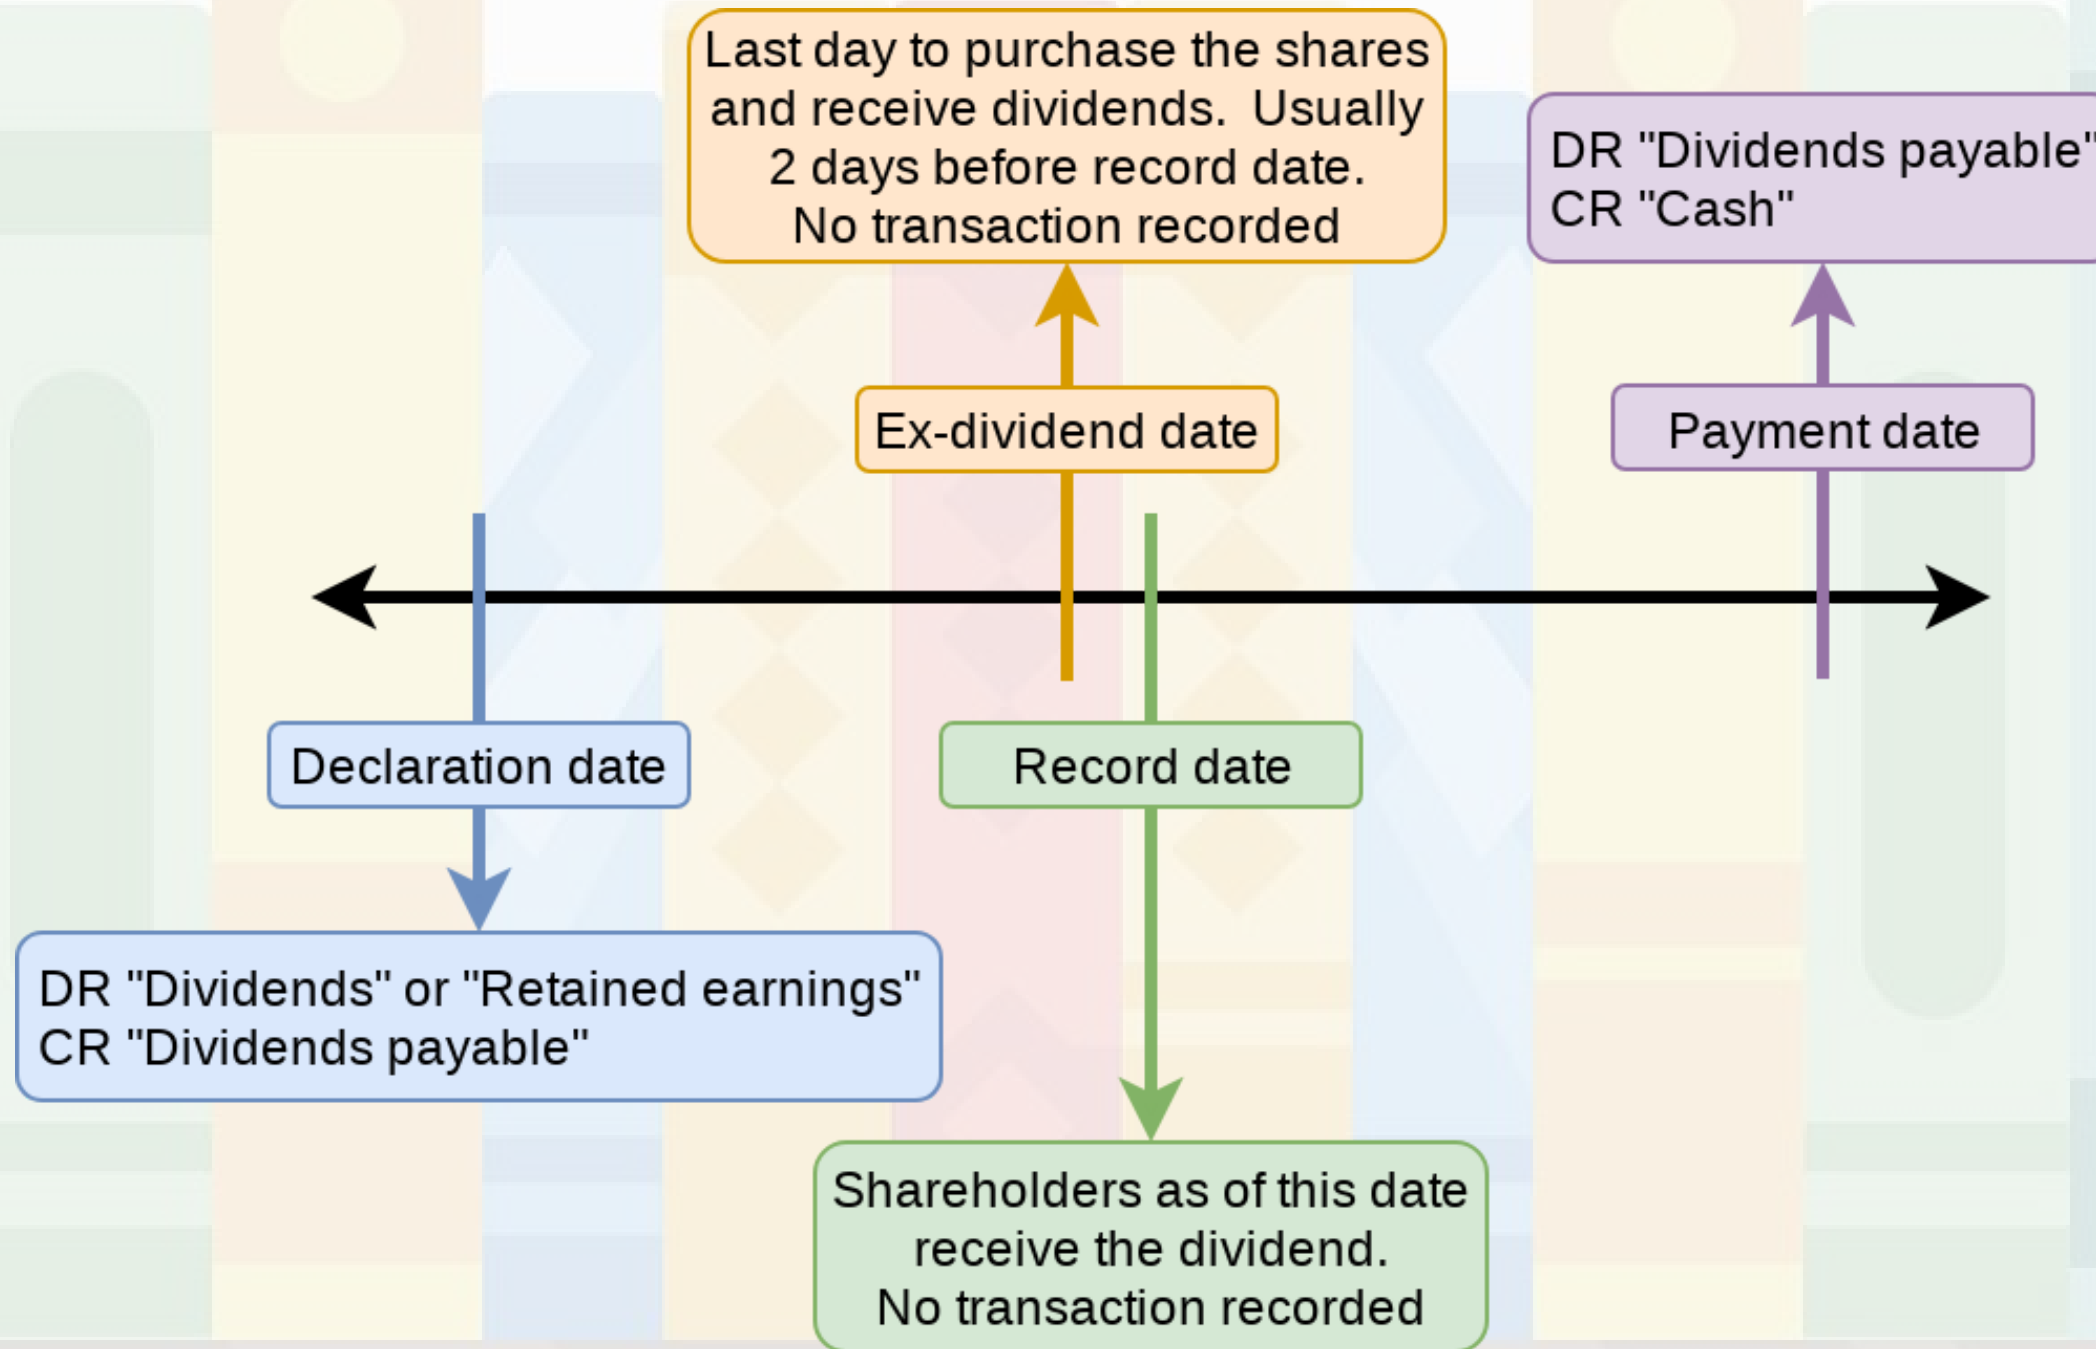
Last day to purchase the shares and receive dividends. Usually 2 days before record date. No transaction recorded

DR "Dividends payable"
CR "Cash"

Ex-dividend date

Payment date

Declaration date

Record date

DR "Dividends" or "Retained earnings"
CR "Dividends payable"

Shareholders as of this date receive the dividend. No transaction recorded